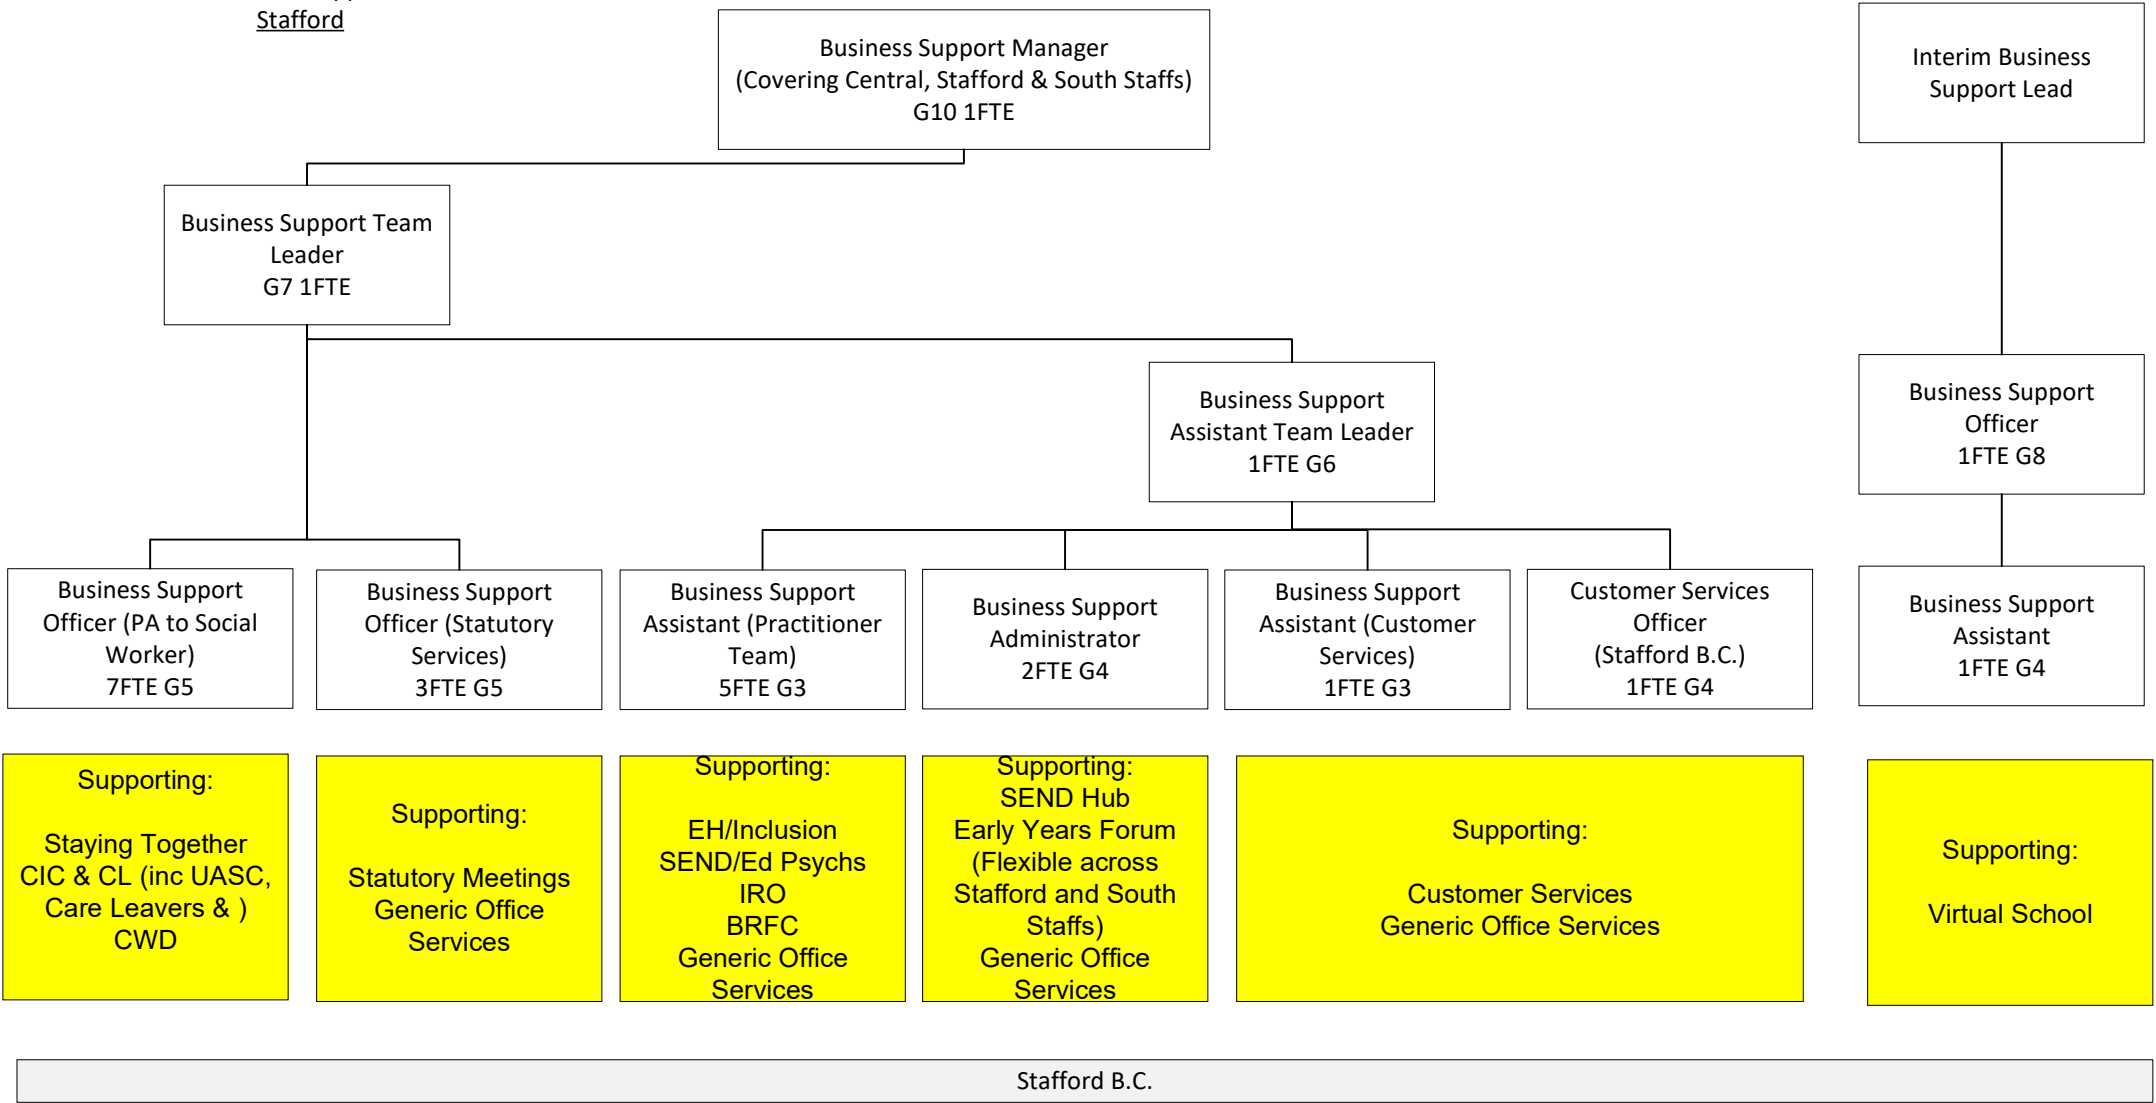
Stafford

Business Support Manager
(Covering Central, Stafford & South Staffs)
G10 1FTE

Interim Business Support Lead

Business Support Team Leader
G7 1FTE

Business Support Assistant Team Leader
1FTE G6

Business Support Officer
1FTE G8

Business Support Officer (PA to Social Worker)
7FTE G5

Business Support Officer (Statutory Services)
3FTE G5

Business Support Assistant (Practitioner Team)
5FTE G3

Business Support Administrator
2FTE G4

Business Support Assistant (Customer Services)
1FTE G3

Customer Services Officer
(Stafford B.C.)
1FTE G4

Business Support Assistant
1FTE G4

Supporting:

Staying Together
CIC & CL (inc UASC, Care Leavers & )
CWD

Supporting:

Statutory Meetings
Generic Office Services

Supporting:

EH/Inclusion
SEND/Ed Psychs
IRO
BRFC
Generic Office Services

Supporting:
SEND Hub
Early Years Forum
(Flexible across Stafford and South Staffs)
Generic Office Services

Supporting:

Customer Services
Generic Office Services

Supporting:

Virtual School

Stafford B.C.